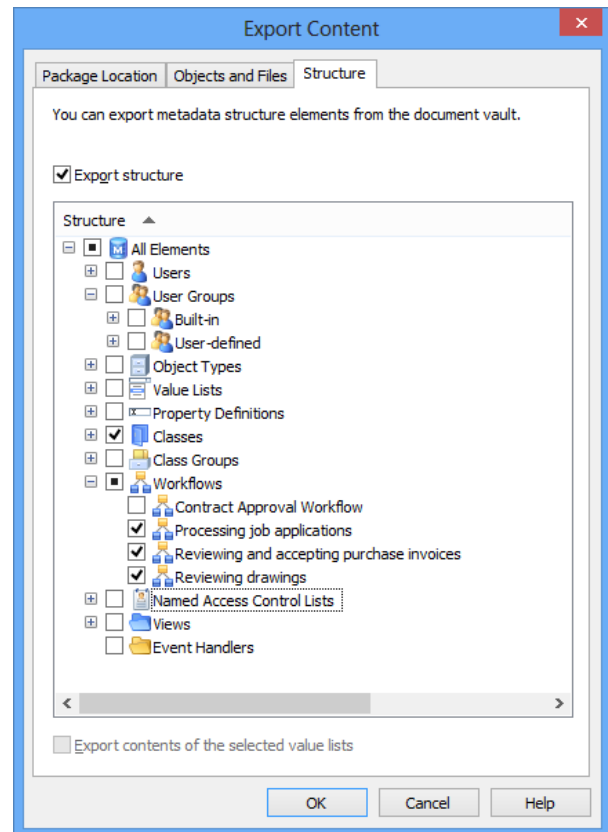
Export Content

Package Location | Objects and Files | Structure

You can export metadata structure elements from the document vault.

Export structure

Structure

All Elements
Users
User Groups
Built-in
User-defined
Object Types
Value Lists
Property Definitions
Classes
Class Groups
Workflows
Contract Approval Workflow
Processing job applications
Reviewing and accepting purchase invoices
Reviewing drawings
Named Access Control Lists
Views
Event Handlers

Export contents of the selected value lists

OK | Cancel | Help